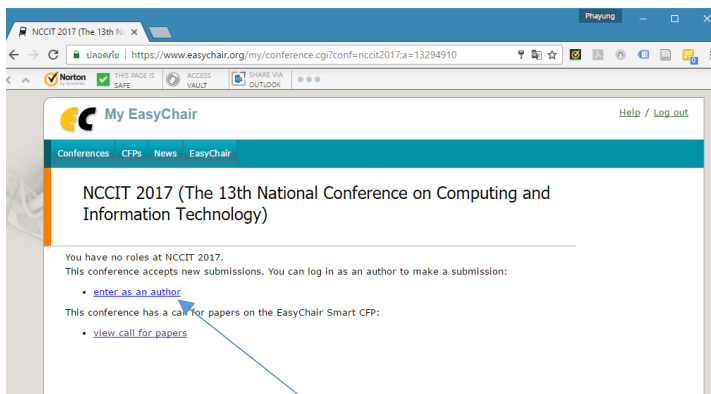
NCCIT 2017 (The 13th Na ×

Phayung

ปลอดภัย | https://www.easychair.org/my/conference.cgi?conf=nccit2017;a=13294910

Norton by Symantec THIS PAGE IS SAFE ACCESS VAULT SHARE VIA OUTLOOK

My EasyChair

Help / Log out

Conferences CFPs News EasyChair

NCCIT 2017 (The 13th National Conference on Computing and Information Technology)

You have no roles at NCCIT 2017.
This conference accepts new submissions. You can log in as an author to make a submission:

• enter as an author

This conference has a call for papers on the EasyChair Smart CFP:

• view call for papers